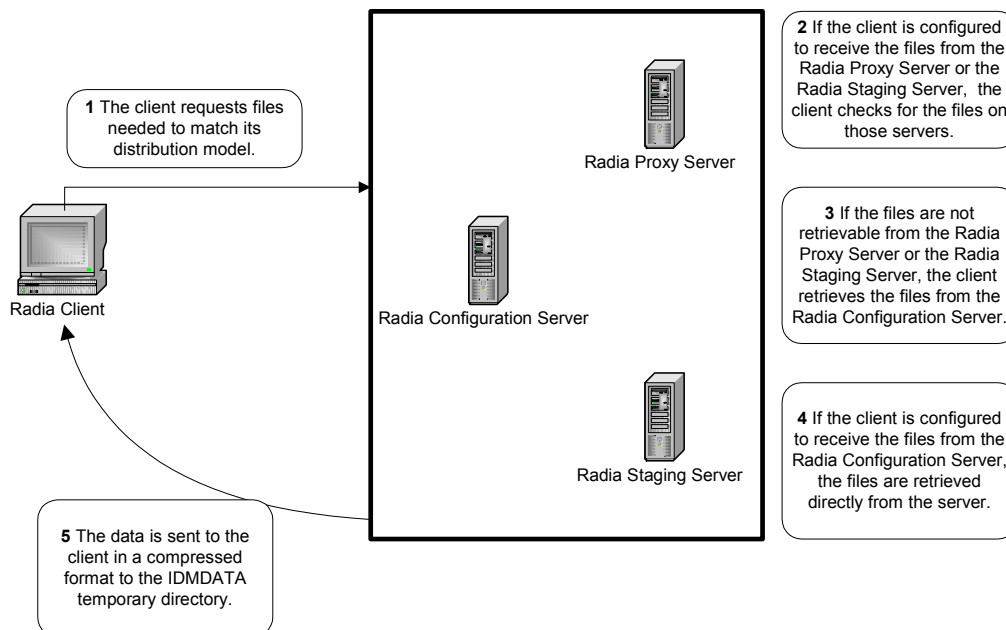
**1** The client requests files needed to match its distribution model.

Radia Client

Radia Proxy Server

Radia Configuration Server

Radia Staging Server

**2** If the client is configured to receive the files from the Radia Proxy Server or the Radia Staging Server, the client checks for the files on those servers.

**3** If the files are not retrievable from the Radia Proxy Server or the Radia Staging Server, the client retrieves the files from the Radia Configuration Server.

**4** If the client is configured to receive the files from the Radia Configuration Server, the files are retrieved directly from the server.

**5** The data is sent to the client in a compressed format to the IDMDATA temporary directory.